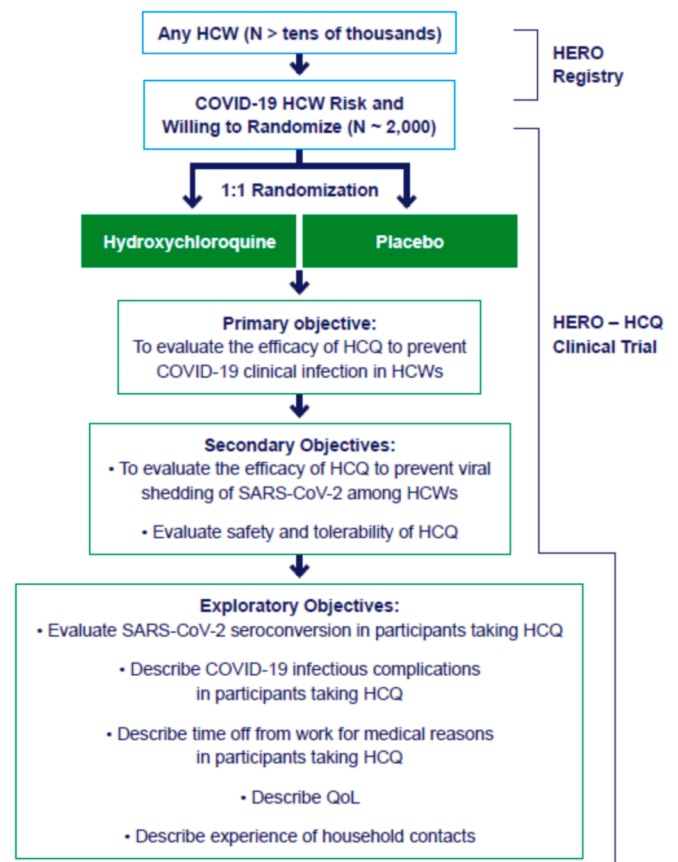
Any HCW (N > tens of thousands)

HERO Registry

COVID-19 HCW Risk and Willing to Randomize (N ~ 2,000)

1:1 Randomization

Hydroxychloroquine

Placebo

HERO – HCQ Clinical Trial

Primary objective:
To evaluate the efficacy of HCQ to prevent COVID-19 clinical infection in HCWs

Secondary Objectives:
• To evaluate the efficacy of HCQ to prevent viral shedding of SARS-CoV-2 among HCWs

• Evaluate safety and tolerability of HCQ

Exploratory Objectives:
• Evaluate SARS-CoV-2 seroconversion in participants taking HCQ

• Describe COVID-19 infectious complications in participants taking HCQ

• Describe time off from work for medical reasons in participants taking HCQ

• Describe QoL

• Describe experience of household contacts